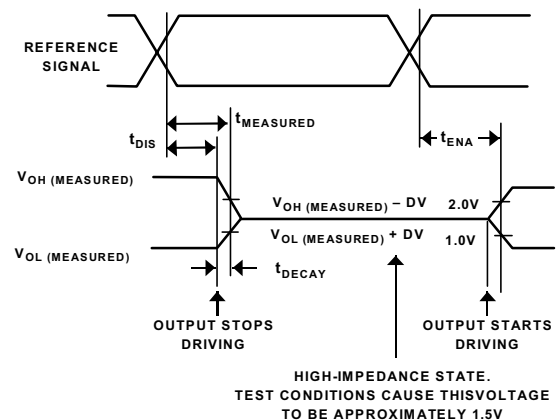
REFERENCE SIGNAL

$t_{MEASURED}$

$t_{DIS}$

$t_{ENA}$

$V_{OH\ (MEASURED)}$

$V_{OH\ (MEASURED)} - DV$

2.0V

$V_{OL\ (MEASURED)}$

$V_{OL\ (MEASURED)} + DV$

1.0V

$t_{DECAY}$

OUTPUT STOPS DRIVING

OUTPUT STARTS DRIVING

HIGH-IMPEDANCE STATE.
TEST CONDITIONS CAUSE THISVOLTAGE
TO BE APPROXIMATELY 1.5V